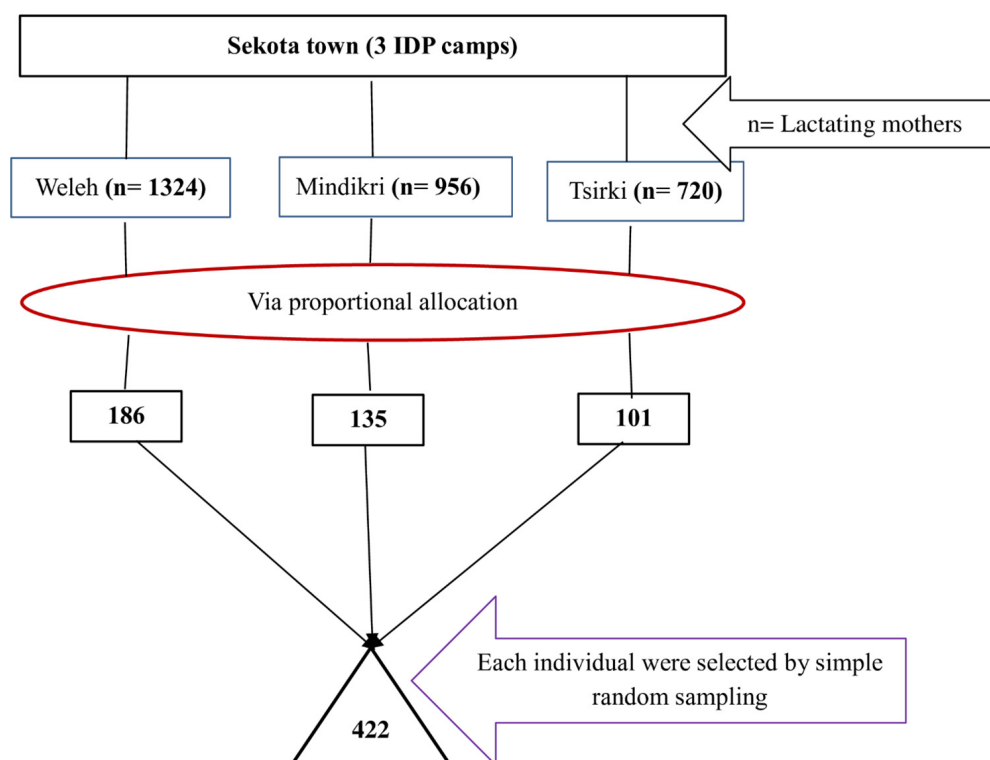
Sekota town (3 IDP camps)

n= Lactating mothers

Weleh (n= 1324)

Mindikri (n= 956)

Tsirki (n= 720)

Via proportional allocation

186

135

101

Each individual were selected by simple random sampling

422